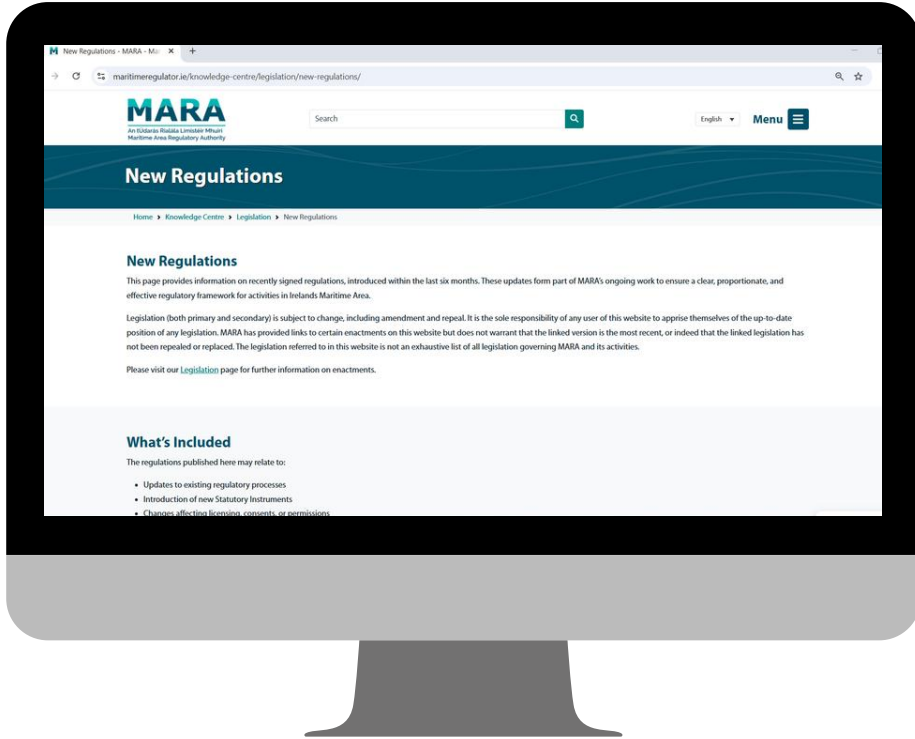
New Regulations - MARA - Ma ×

maritimeregulator.ie/knowledge-centre/legislation/new-regulations/

MARA
An tÚdarás Rialála Limistéir Mhuirí
Maritime Area Regulatory Authority

Search

English

Menu

New Regulations

Home › Knowledge Centre › Legislation › New Regulations

New Regulations

This page provides information on recently signed regulations, introduced within the last six months. These updates form part of MARA's ongoing work to ensure a clear, proportionate, and effective regulatory framework for activities in Irelands Maritime Area.

Legislation (both primary and secondary) is subject to change, including amendment and repeal. It is the sole responsibility of any user of this website to apprise themselves of the up-to-date position of any legislation. MARA has provided links to certain enactments on this website but does not warrant that the linked version is the most recent, or indeed that the linked legislation has not been repealed or replaced. The legislation referred to in this website is not an exhaustive list of all legislation governing MARA and its activities.

Please visit our Legislation page for further information on enactments.

What's Included

The regulations published here may relate to:

• Updates to existing regulatory processes
• Introduction of new Statutory Instruments
• Changes affecting licensing, consents, or permissions